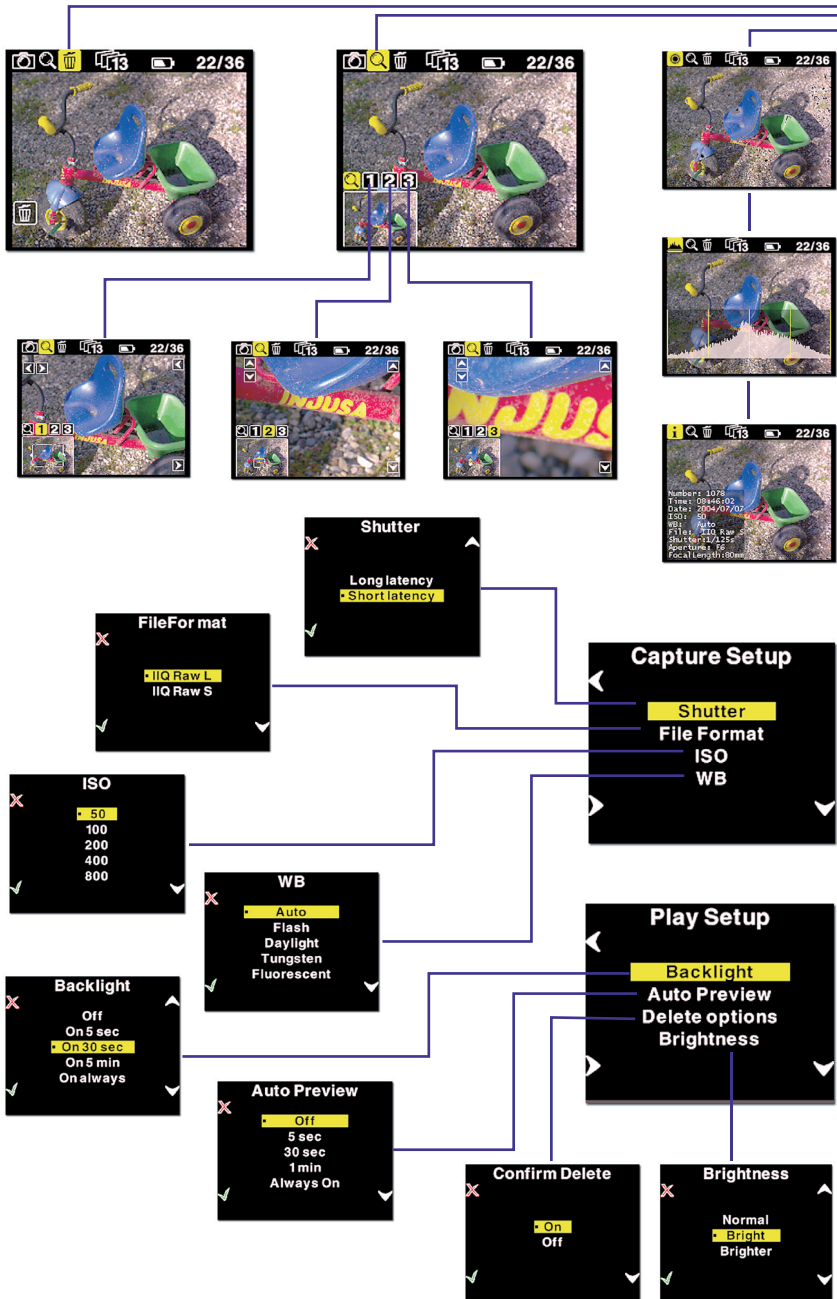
13 22/36

13 22/36

1 2 3

13 22/36

13 22/36

13 22/36

1 2 3

13 22/36

1 2 3

13 22/36

1 2 3

13 22/36

Number: 1078
Time: 08:46:02
Date: 2004/07/07
ISO: 50
WB: Auto
File: IIQ Raw S
Shutter:1/125s
Aperture: F6
FocalLength:80mm

Shutter

Long latency
Short latency

FileFor mat

IIQ Raw L
IIQ Raw S

Capture Setup

Shutter
File Format
ISO
WB

ISO

50
100
200
400
800

WB

Auto
Flash
Daylight
Tungsten
Fluorescent

Play Setup

Backlight
Auto Preview
Delete options
Brightness

Backlight

Off
On 5 sec
On 30 sec
On 5 min
On always

Auto Preview

Off
5 sec
30 sec
1 min
Always On

Confirm Delete

On
Off

Brightness

Normal
Bright
Brighter